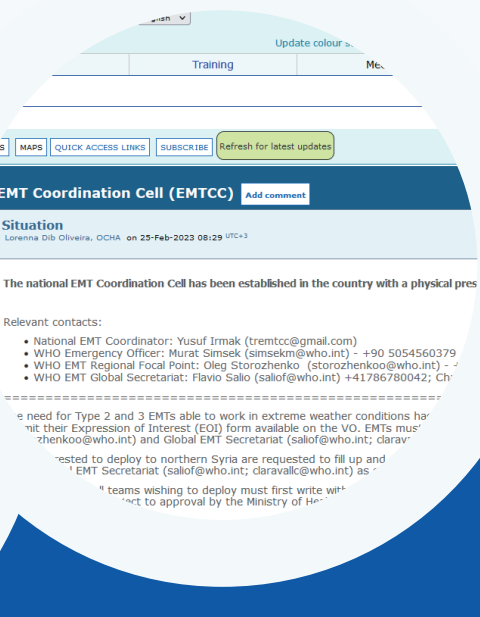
glish ∨

Update colour s

Training

Me

S MAPS QUICK ACCESS LINKS SUBSCRIBE Refresh for latest updates

EMT Coordination Cell (EMTCC) Add comment

Situation

Lorenna Dib Oliveira, OCHA on 25-Feb-2023 08:29 UTC+3

The national EMT Coordination Cell has been established in the country with a physical pres

Relevant contacts:

• National EMT Coordinator: Yusuf Irmak (tremtcc@gmail.com)
• WHO Emergency Officer: Murat Simsek (simsekm@who.int) - +90 5054560379
• WHO EMT Regional Focal Point: Oleg Storozhenko (storozhenkoo@who.int) -
• WHO EMT Global Secretariat: Flavio Salio (saliof@who.int) +41786780042; Ch

==========================================

e need for Type 2 and 3 EMTs able to work in extreme weather conditions ha
mit their Expression of Interest (EOI) form available on the VO. EMTs mus
zhenkoo@who.int) and Global EMT Secretariat (saliof@who.int; clarav

rested to deploy to northern Syria are requested to fill up and
EMT Secretariat (saliof@who.int; claravallc@who.int) as

l teams wishing to deploy must first write wit
ct to approval by the Ministry of He